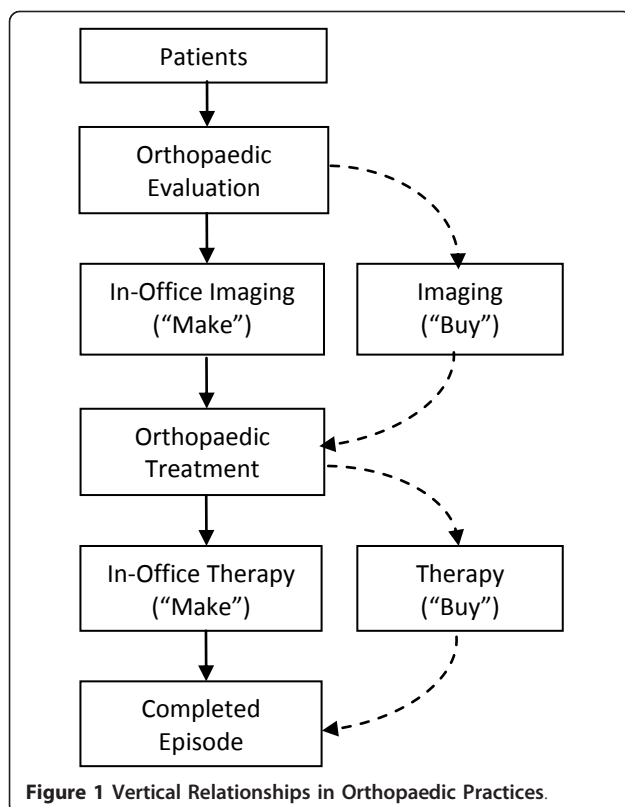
Patients

Orthopaedic Evaluation

In-Office Imaging ("Make")

Imaging ("Buy")

Orthopaedic Treatment

In-Office Therapy ("Make")

Therapy ("Buy")

Completed Episode

**Figure 1 Vertical Relationships in Orthopaedic Practices.**